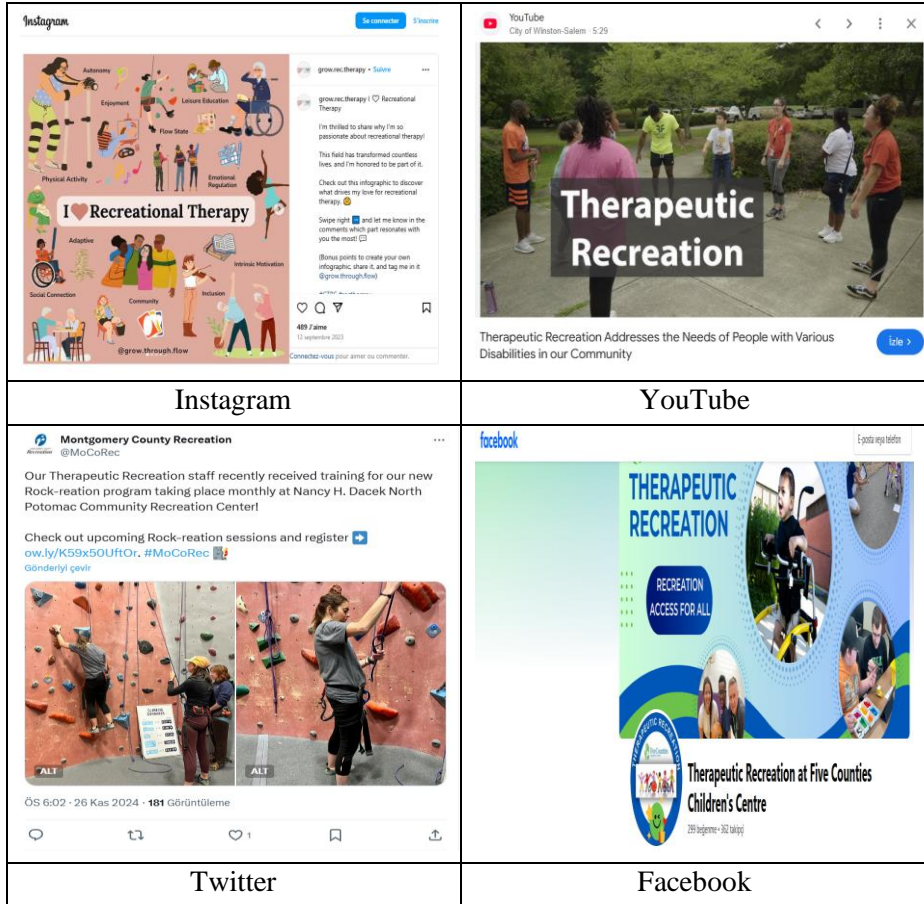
| Instagram Se connecter S'inscrire Autonomy Enjoyment Leisure Education Flow State Physical Activity Emotional Regulation I ♥ Recreational Therapy Adaptive Intrinsic Motivation Social Connection Community Inclusion @grow.through.flow grow.rec.therapy • Suivre grow.rec.therapy I ♡ Recreational Therapy I'm thrilled to share why I'm so passionate about recreational therapy! This field has transformed countless lives, and I'm honored to be part of it. Check out this infographic to discover what drives my love for recreational therapy. Swipe right and let me know in the comments which part resonates with you the most! (Bonus points to create your own infographic, share it, and tag me in it @grow.through.flow) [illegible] 489 J'aime 12 septembre 2023 Connectez-vous pour aimer ou commenter. | YouTube City of Winston-Salem · 5:29 Therapeutic Recreation Therapeutic Recreation Addresses the Needs of People with Various Disabilities in our Community İzle > |
|---|---|
| Instagram | YouTube |
| Montgomery County Recreation @MoCoRec Our Therapeutic Recreation staff recently received training for our new Rock-reation program taking place monthly at Nancy H. Dacek North Potomac Community Recreation Center! Check out upcoming Rock-reation sessions and register ➡ ow.ly/K59x50UftOr. #MoCoRec Gönderiyi çevir ALT ALT ÖS 6:02 · 26 Kas 2024 · 181 Görüntüleme 1 | facebook E-posta veya telefon THERAPEUTIC RECREATION RECREATION ACCESS FOR ALL Therapeutic Recreation at Five Counties Children's Centre 299 beğenme • 362 takipçi |
| Twitter | Facebook |